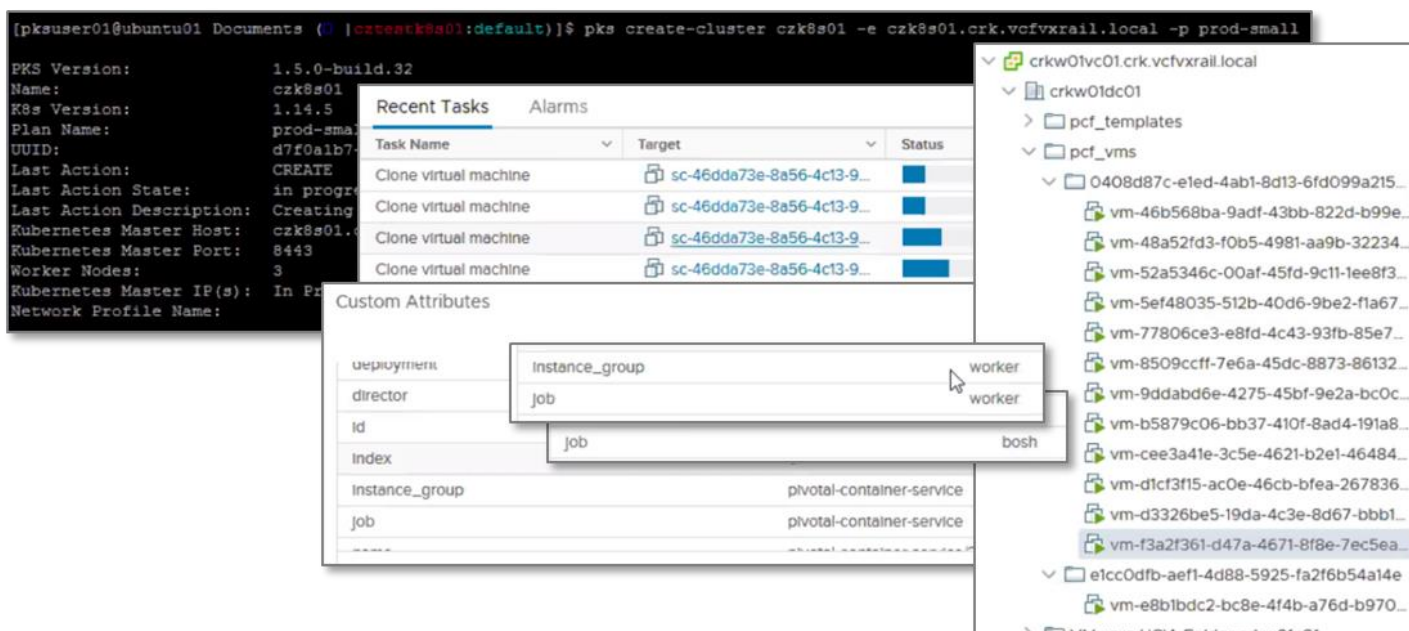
[pksuser01@ubuntu01 Documents ([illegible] |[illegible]:default)]$ pks create-cluster czk8s01 -e czk8s01.crk.vcfvxrail.local -p prod-small

PKS Version: 1.5.0-build.32
Name: czk8s01
K8s Version: 1.14.5
Plan Name: prod-smal
UUID: d7f0a1b7-
Last Action: CREATE
Last Action State: in progre
Last Action Description: Creating
Kubernetes Master Host: czk8s01.
Kubernetes Master Port: 8443
Worker Nodes: 3
Kubernetes Master IP(s): In Pr
Network Profile Name:

Recent Tasks Alarms

| Task Name | Target | Status |
|---|---|---|
| Clone virtual machine | sc-46dda73e-8a56-4c13-9... | |
| Clone virtual machine | sc-46dda73e-8a56-4c13-9... | |
| Clone virtual machine | sc-46dda73e-8a56-4c13-9... | |
| Clone virtual machine | sc-46dda73e-8a56-4c13-9... | |

Custom Attributes

| | |
|---|---|
| deployment | |
| director | |
| id | |
| index | |
| instance_group | pivotal-container-service |
| job | pivotal-container-service |

| | |
|---|---|
| instance_group | worker |
| job | worker |

| | |
|---|---|
| job | bosh |

crkw01vc01.crk.vcfvxrail.local
crkw01dc01
pcf_templates
pcf_vms
0408d87c-e1ed-4ab1-8d13-6fd099a215...
vm-46b568ba-9adf-43bb-822d-b99e...
vm-48a52fd3-f0b5-4981-aa9b-32234...
vm-52a5346c-00af-45fd-9c11-1ee8f3...
vm-5ef48035-512b-40d6-9be2-f1a67...
vm-77806ce3-e8fd-4c43-93fb-85e7...
vm-8509ccff-7e6a-45dc-8873-86132...
vm-9ddabd6e-4275-45bf-9e2a-bc0c...
vm-b5879c06-bb37-410f-8ad4-191a8...
vm-cee3a41e-3c5e-4621-b2e1-46484...
vm-d1cf3f15-ac0e-46cb-bfea-267836...
vm-d3326be5-19da-4c3e-8d67-bbb1...
vm-f3a2f361-d47a-4671-8f8e-7ec5ea...
e1cc0dfb-aef1-4d88-5925-fa2f6b54a14e
vm-e8b1bdc2-bc8e-4f4b-a76d-b970...
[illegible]